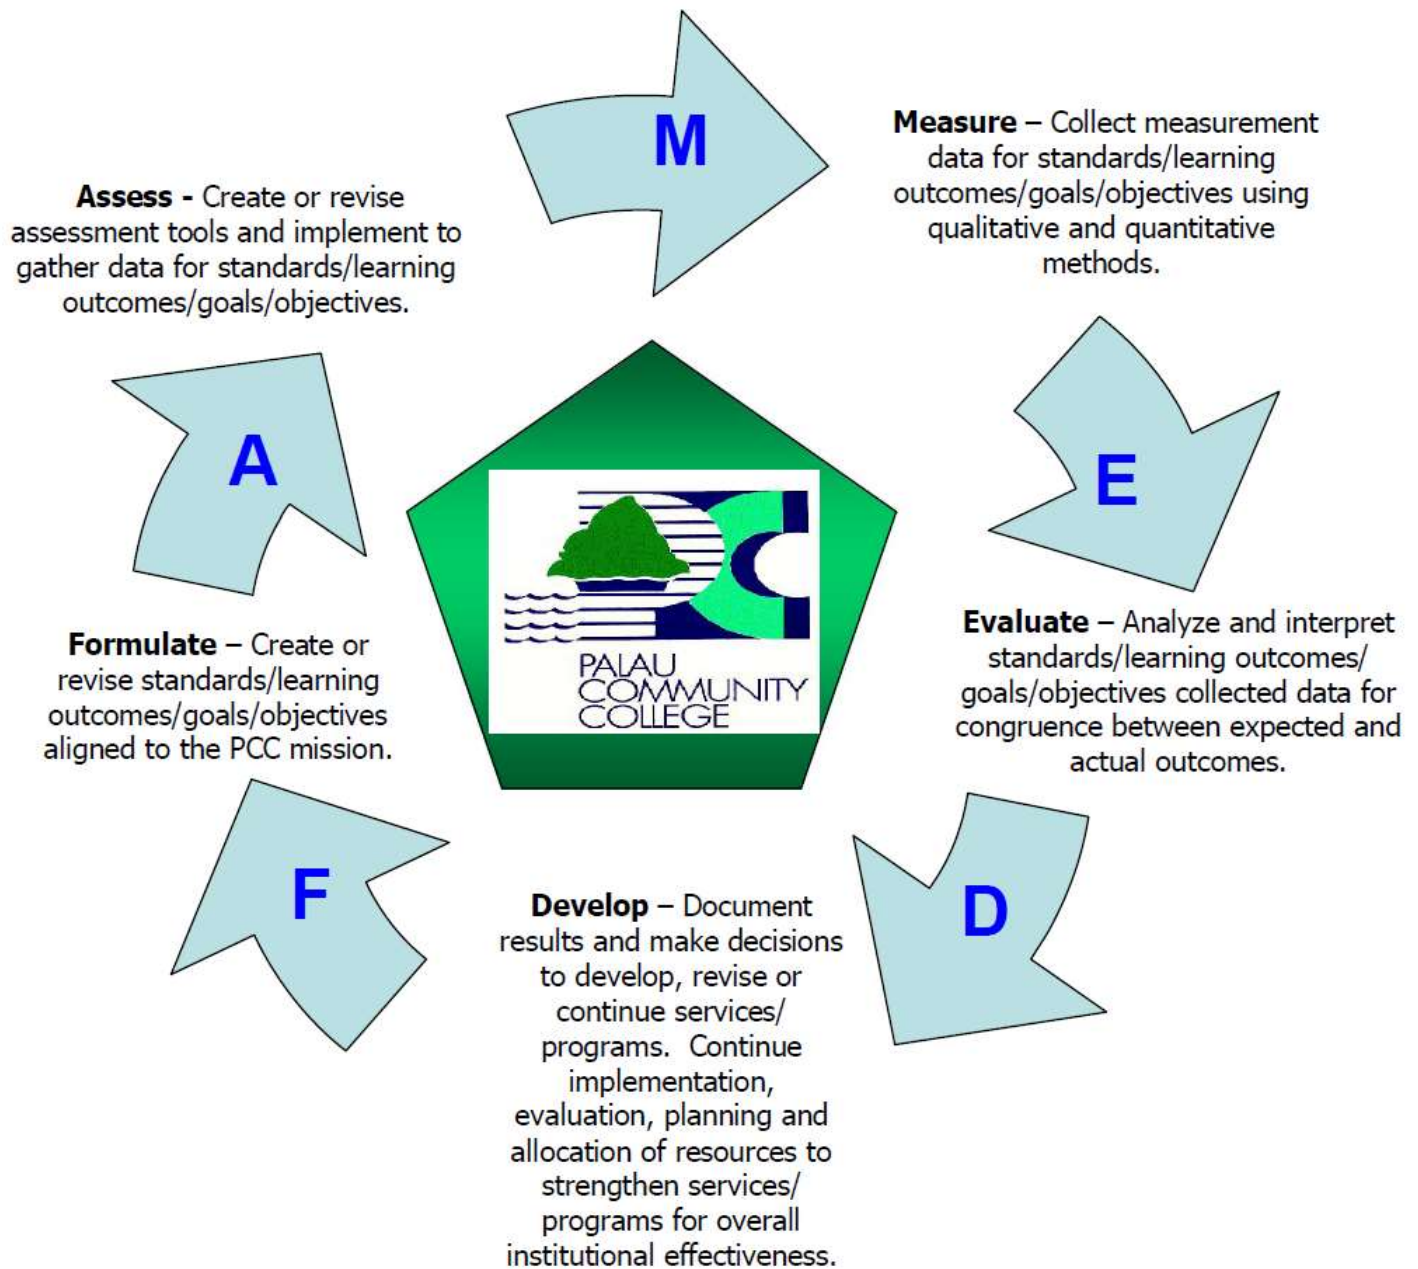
M

Measure – Collect measurement data for standards/learning outcomes/goals/objectives using qualitative and quantitative methods.

E

Evaluate – Analyze and interpret standards/learning outcomes/goals/objectives collected data for congruence between expected and actual outcomes.

D

Develop – Document results and make decisions to develop, revise or continue services/programs. Continue implementation, evaluation, planning and allocation of resources to strengthen services/programs for overall institutional effectiveness.

F

Formulate – Create or revise standards/learning outcomes/goals/objectives aligned to the PCC mission.

A

Assess - Create or revise assessment tools and implement to gather data for standards/learning outcomes/goals/objectives.

PALAU COMMUNITY COLLEGE